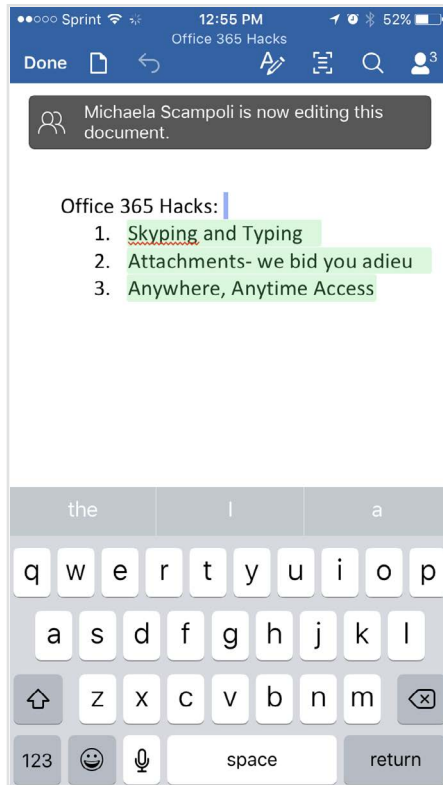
●●○○○ Sprint 12:55 PM 52%
Office 365 Hacks
Done 3

Michaela Scampoli is now editing this document.

Office 365 Hacks:
1. Skyping and Typing
2. Attachments- we bid you adieu
3. Anywhere, Anytime Access

the I a
q w e r t y u i o p
a s d f g h j k l
z x c v b n m
123 space return